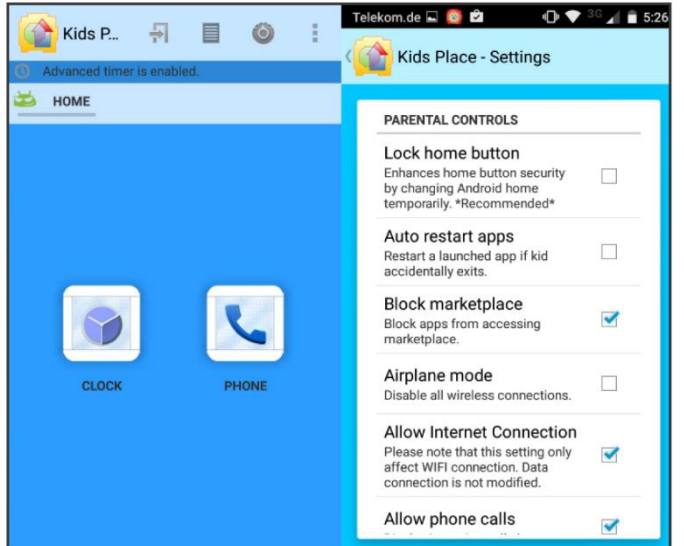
Kids P...

Advanced timer is enabled.

HOME

CLOCK

PHONE

Telekom.de 3G 5:26

Kids Place - Settings

PARENTAL CONTROLS

Lock home button
Enhances home button security by changing Android home temporarily. *Recommended*

Auto restart apps
Restart a launched app if kid accidentally exits.

Block marketplace
Block apps from accessing marketplace.

Airplane mode
Disable all wireless connections.

Allow Internet Connection
Please note that this setting only affect WIFI connection. Data connection is not modified.

Allow phone calls
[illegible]